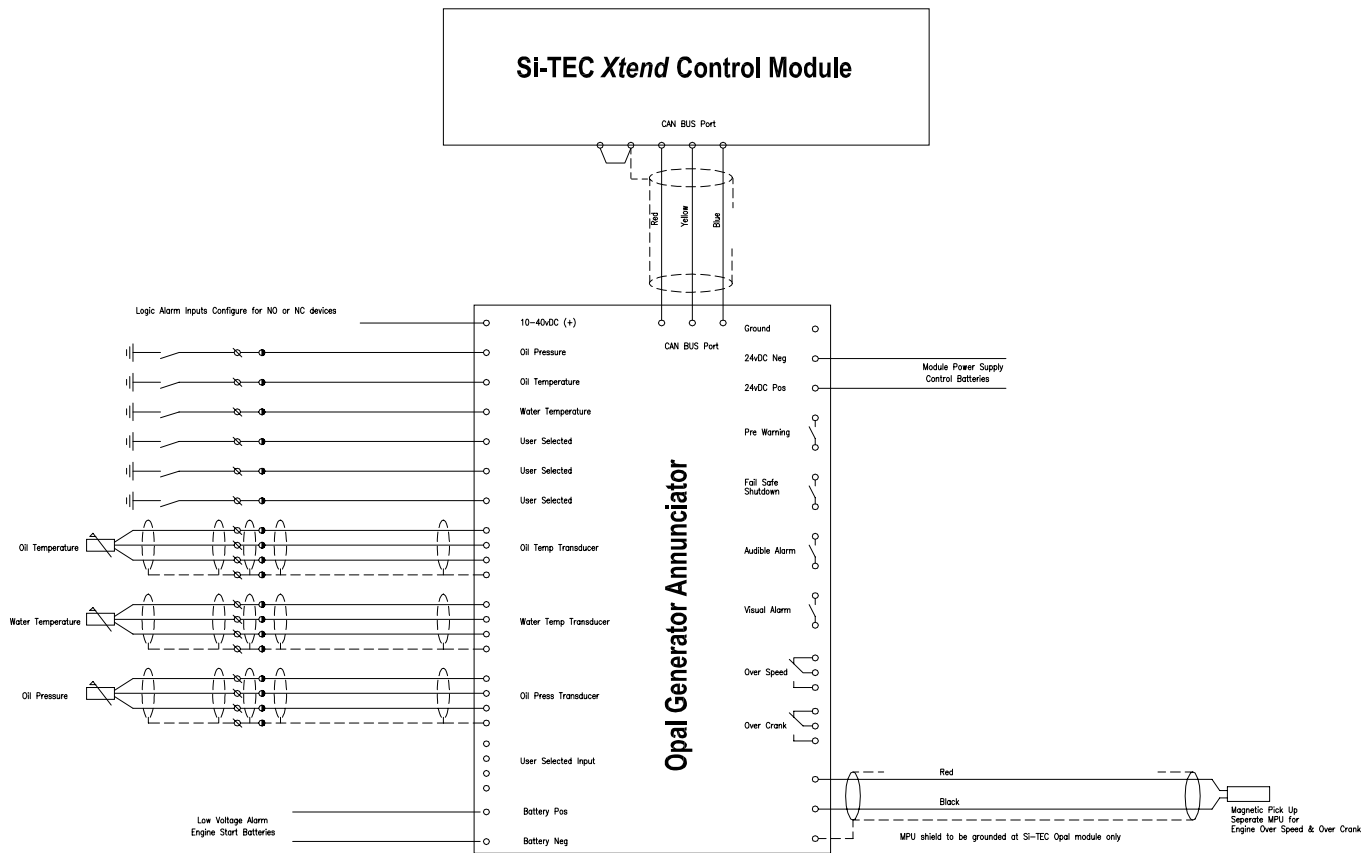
Si-TEC *Xtend* Control Module

CAN BUS Port

Red
Yellow
Blue

Logic Alarm Inputs Configure for NO or NC devices

10-40vDC (+)
Oil Pressure
Oil Temperature
Water Temperature
User Selected
User Selected
User Selected

Oil Temperature
Oil Temp Transducer

Water Temperature
Water Temp Transducer

Oil Pressure
Oil Press Transducer

User Selected Input

Low Voltage Alarm
Engine Start Batteries

Battery Pos
Battery Neg

CAN BUS Port

Opal Generator Annunciator

Ground
24vDC Neg
24vDC Pos

Module Power Supply
Control Batteries

Pre Warning
Fail Safe Shutdown
Audible Alarm
Visual Alarm
Over Speed
Over Crank

Red
Black

Magnetic Pick Up
Seperate MPU for
Engine Over Speed & Over Crank

MPU shield to be grounded at Si-TEC Opal module only